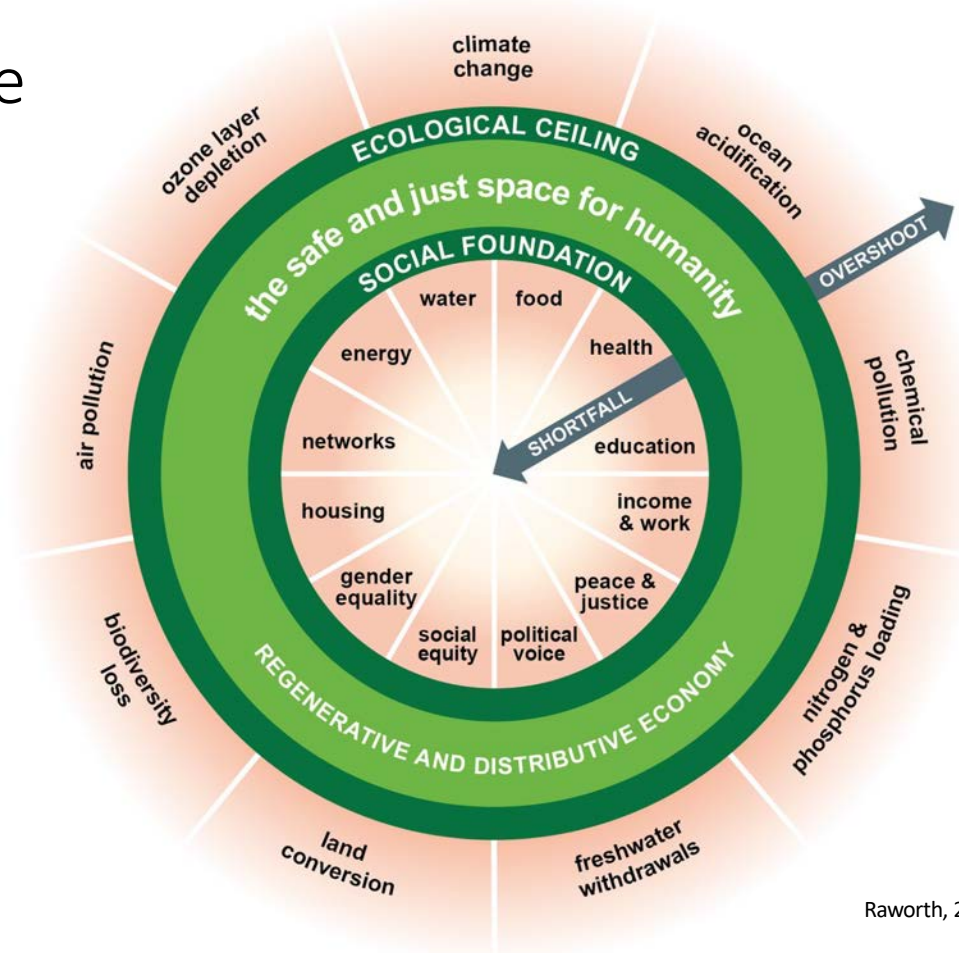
e

climate change

ozone layer depletion

ocean acidification

ECOLOGICAL CEILING

the safe and just space for humanity

OVERSHOOT

SOCIAL FOUNDATION

water

food

energy

health

air pollution

chemical pollution

SHORTFALL

networks

education

housing

income & work

gender equality

peace & justice

social equity

political voice

biodiversity loss

nitrogen & phosphorus loading

REGENERATIVE AND DISTRIBUTIVE ECONOMY

land conversion

freshwater withdrawals

Raworth, 2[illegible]